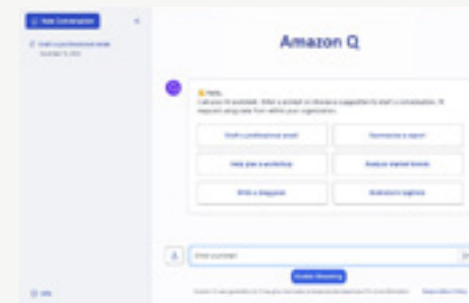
New Conversation

Draft a professional email
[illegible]

Amazon Q

Hello,
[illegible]

Draft a professional email

Summarize a report

Help plan a workshop

Analyze market trends

Write a blog post

Brainstorm taglines

Enter a prompt

Enable Streaming

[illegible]